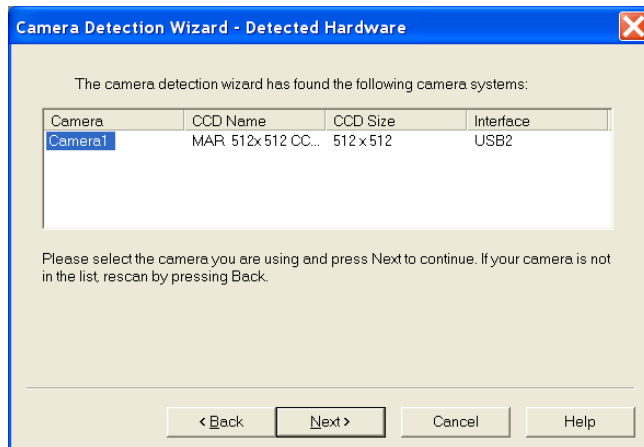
Camera Detection Wizard - Detected Hardware

The camera detection wizard has found the following camera systems:

| Camera | CCD Name | CCD Size | Interface |
|---|---|---|---|
| Camera1 | MAR 512x512 CC... | 512 x 512 | USB2 |

Please select the camera you are using and press Next to continue. If your camera is not in the list, rescan by pressing Back.

< Back
Next >
Cancel
Help